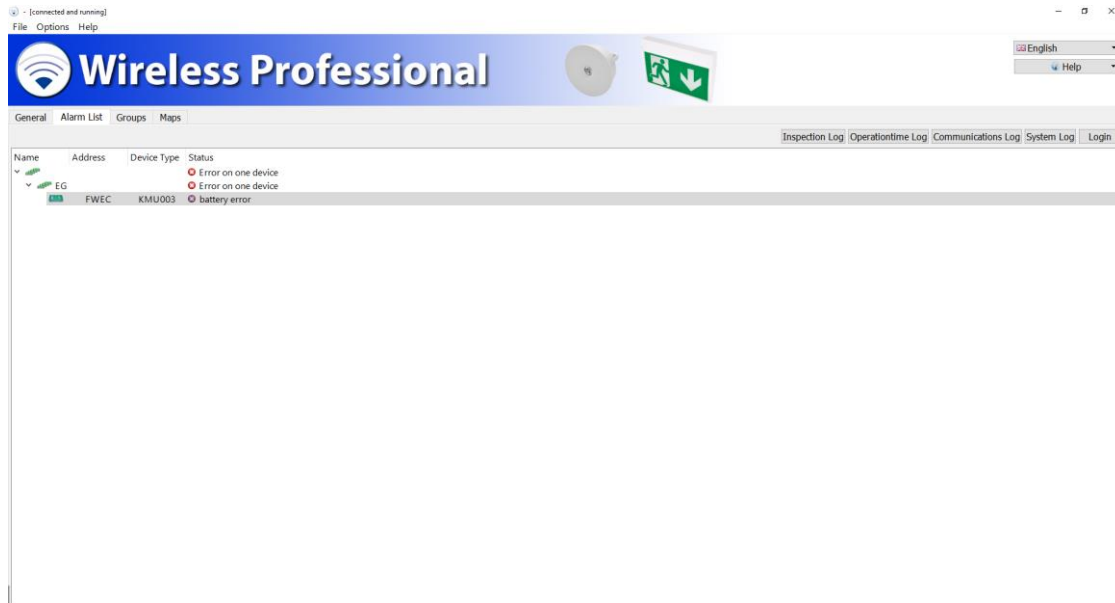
- [connected and running]
File Options Help

Wireless Professional

English
Help

General Alarm List Groups Maps

Inspection Log Operationtime Log Communications Log System Log Login

| Name | Address | Device Type | Status |
|---|---|---|---|
| | | | Error on one device |
| EG | | | Error on one device |
| | FWEC | KMU003 | battery error |